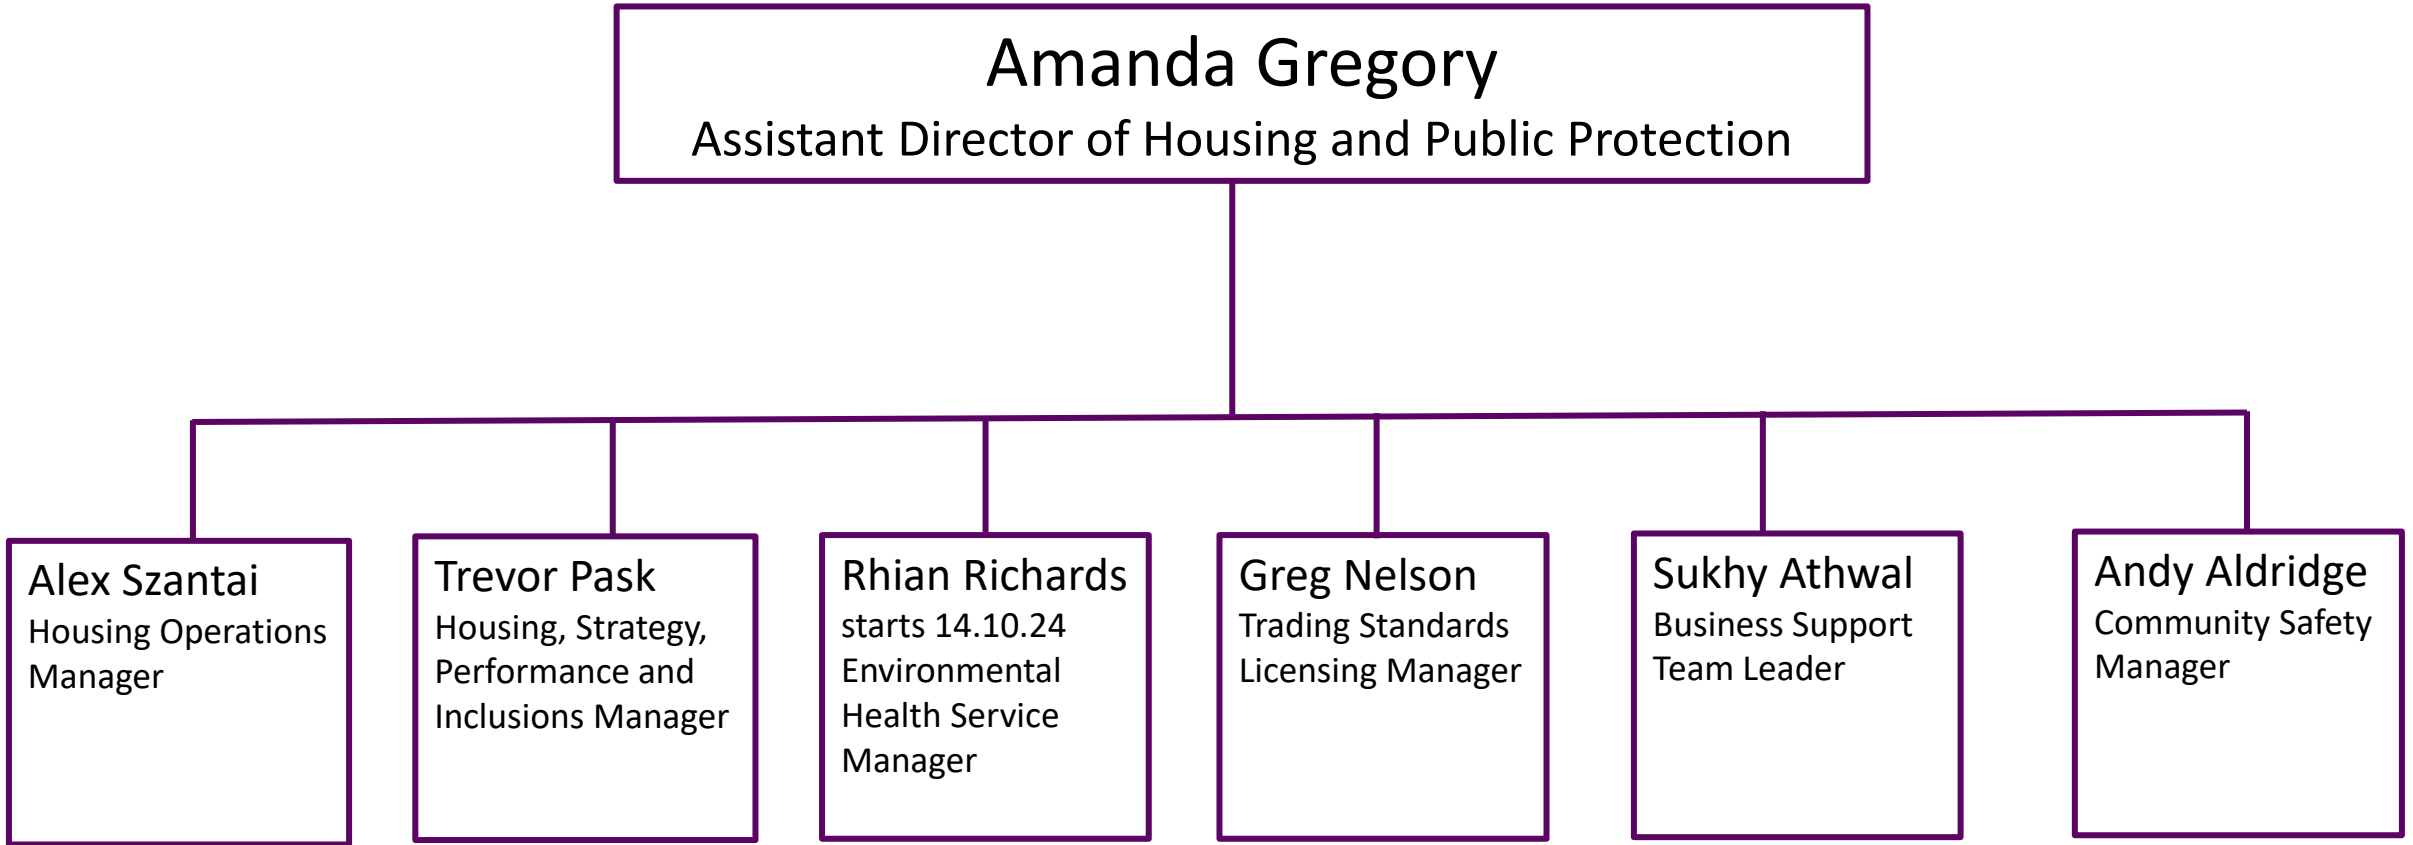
Amanda Gregory
Assistant Director of Housing and Public Protection

Alex Szantai
Housing Operations Manager

Trevor Pask
Housing, Strategy, Performance and Inclusions Manager

Rhian Richards
starts 14.10.24
Environmental Health Service Manager

Greg Nelson
Trading Standards Licensing Manager

Sukhy Athwal
Business Support Team Leader

Andy Aldridge
Community Safety Manager